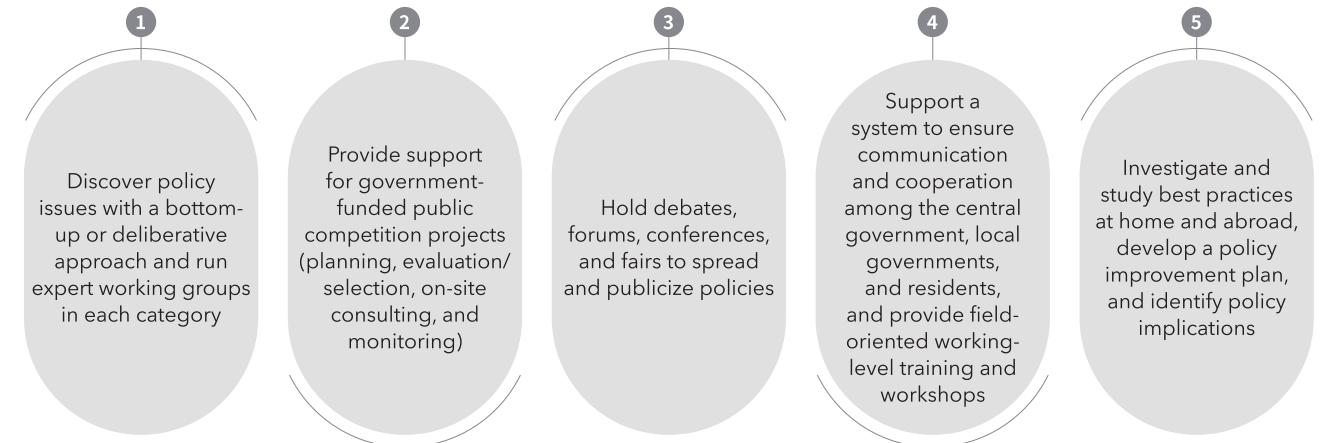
1

Discover policy issues with a bottom-up or deliberative approach and run expert working groups in each category

2

Provide support for government-funded public competition projects (planning, evaluation/selection, on-site consulting, and monitoring)

3

Hold debates, forums, conferences, and fairs to spread and publicize policies

4

Support a system to ensure communication and cooperation among the central government, local governments, and residents, and provide field-oriented working-level training and workshops

5

Investigate and study best practices at home and abroad, develop a policy improvement plan, and identify policy implications